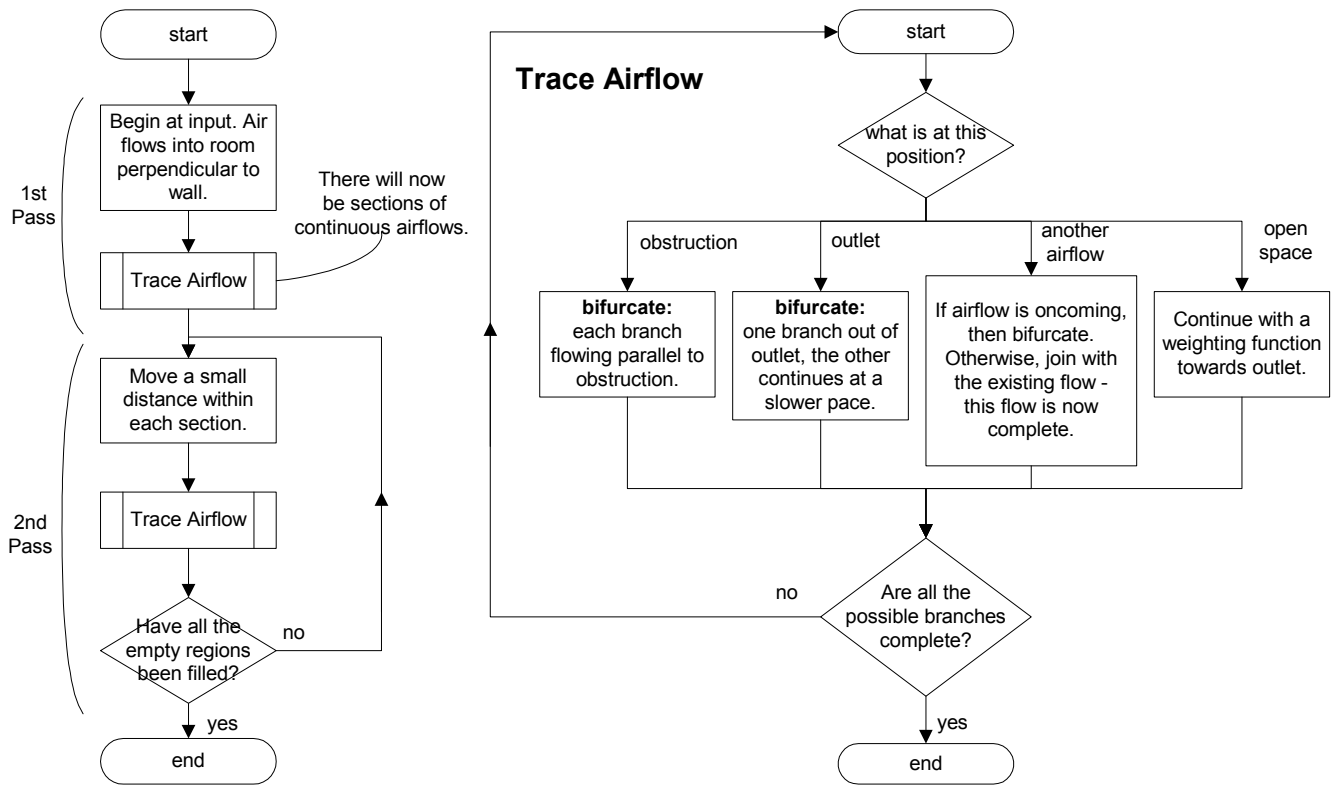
start

1st Pass

Begin at input. Air flows into room perpendicular to wall.

There will now be sections of continuous airflows.

Trace Airflow

2nd Pass

Move a small distance within each section.

Trace Airflow

Have all the empty regions been filled?

no

yes

end

Trace Airflow

start

what is at this position?

obstruction

outlet

another airflow

open space

**bifurcate:** each branch flowing parallel to obstruction.

**bifurcate:** one branch out of outlet, the other continues at a slower pace.

If airflow is oncoming, then bifurcate. Otherwise, join with the existing flow - this flow is now complete.

Continue with a weighting function towards outlet.

no

Are all the possible branches complete?

yes

end